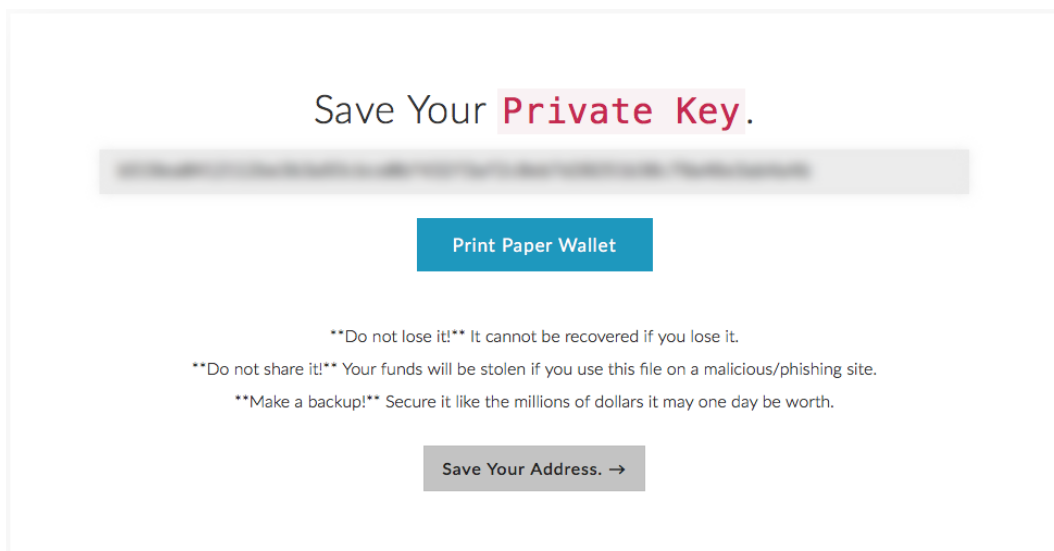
Save Your Private Key.

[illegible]

Print Paper Wallet

**Do not lose it!** It cannot be recovered if you lose it.

**Do not share it!** Your funds will be stolen if you use this file on a malicious/phishing site.

**Make a backup!** Secure it like the millions of dollars it may one day be worth.

Save Your Address. →